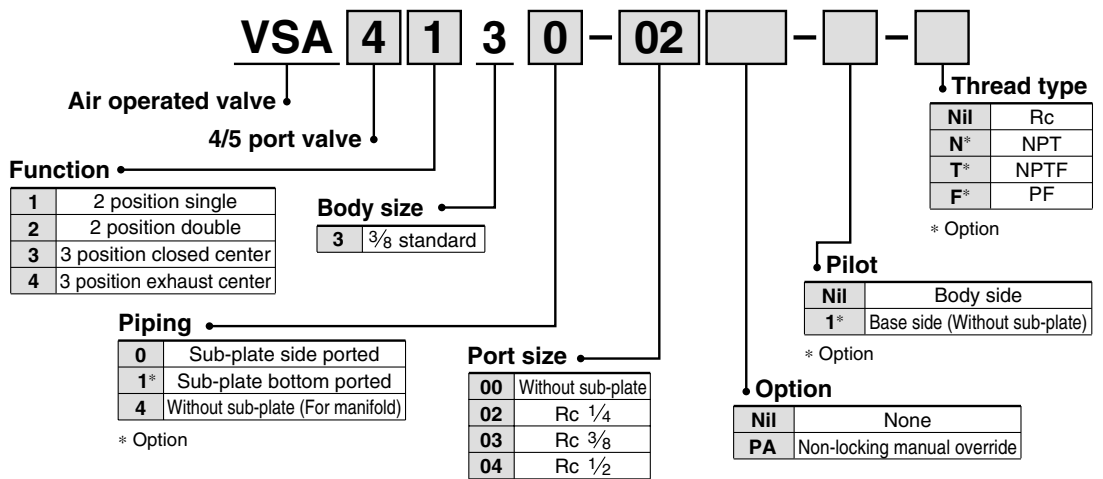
VSA 4 1 3 0 − 02 − −

Air operated valve

4/5 port valve

Function

| 1 | 2 position single |
|---|---|
| 2 | 2 position double |
| 3 | 3 position closed center |
| 4 | 3 position exhaust center |

Body size

| 3 | $\frac{3}{8}$ standard |
|---|---|

Piping

| 0 | Sub-plate side ported |
|---|---|
| 1* | Sub-plate bottom ported |
| 4 | Without sub-plate (For manifold) |

* Option

Port size

| 00 | Without sub-plate |
|---|---|
| 02 | Rc $\frac{1}{4}$ |
| 03 | Rc $\frac{3}{8}$ |
| 04 | Rc $\frac{1}{2}$ |

Option

| Nil | None |
|---|---|
| PA | Non-locking manual override |

Pilot

| Nil | Body side |
|---|---|
| 1* | Base side (Without sub-plate) |

* Option

Thread type

| Nil | Rc |
|---|---|
| N* | NPT |
| T* | NPTF |
| F* | PF |

* Option